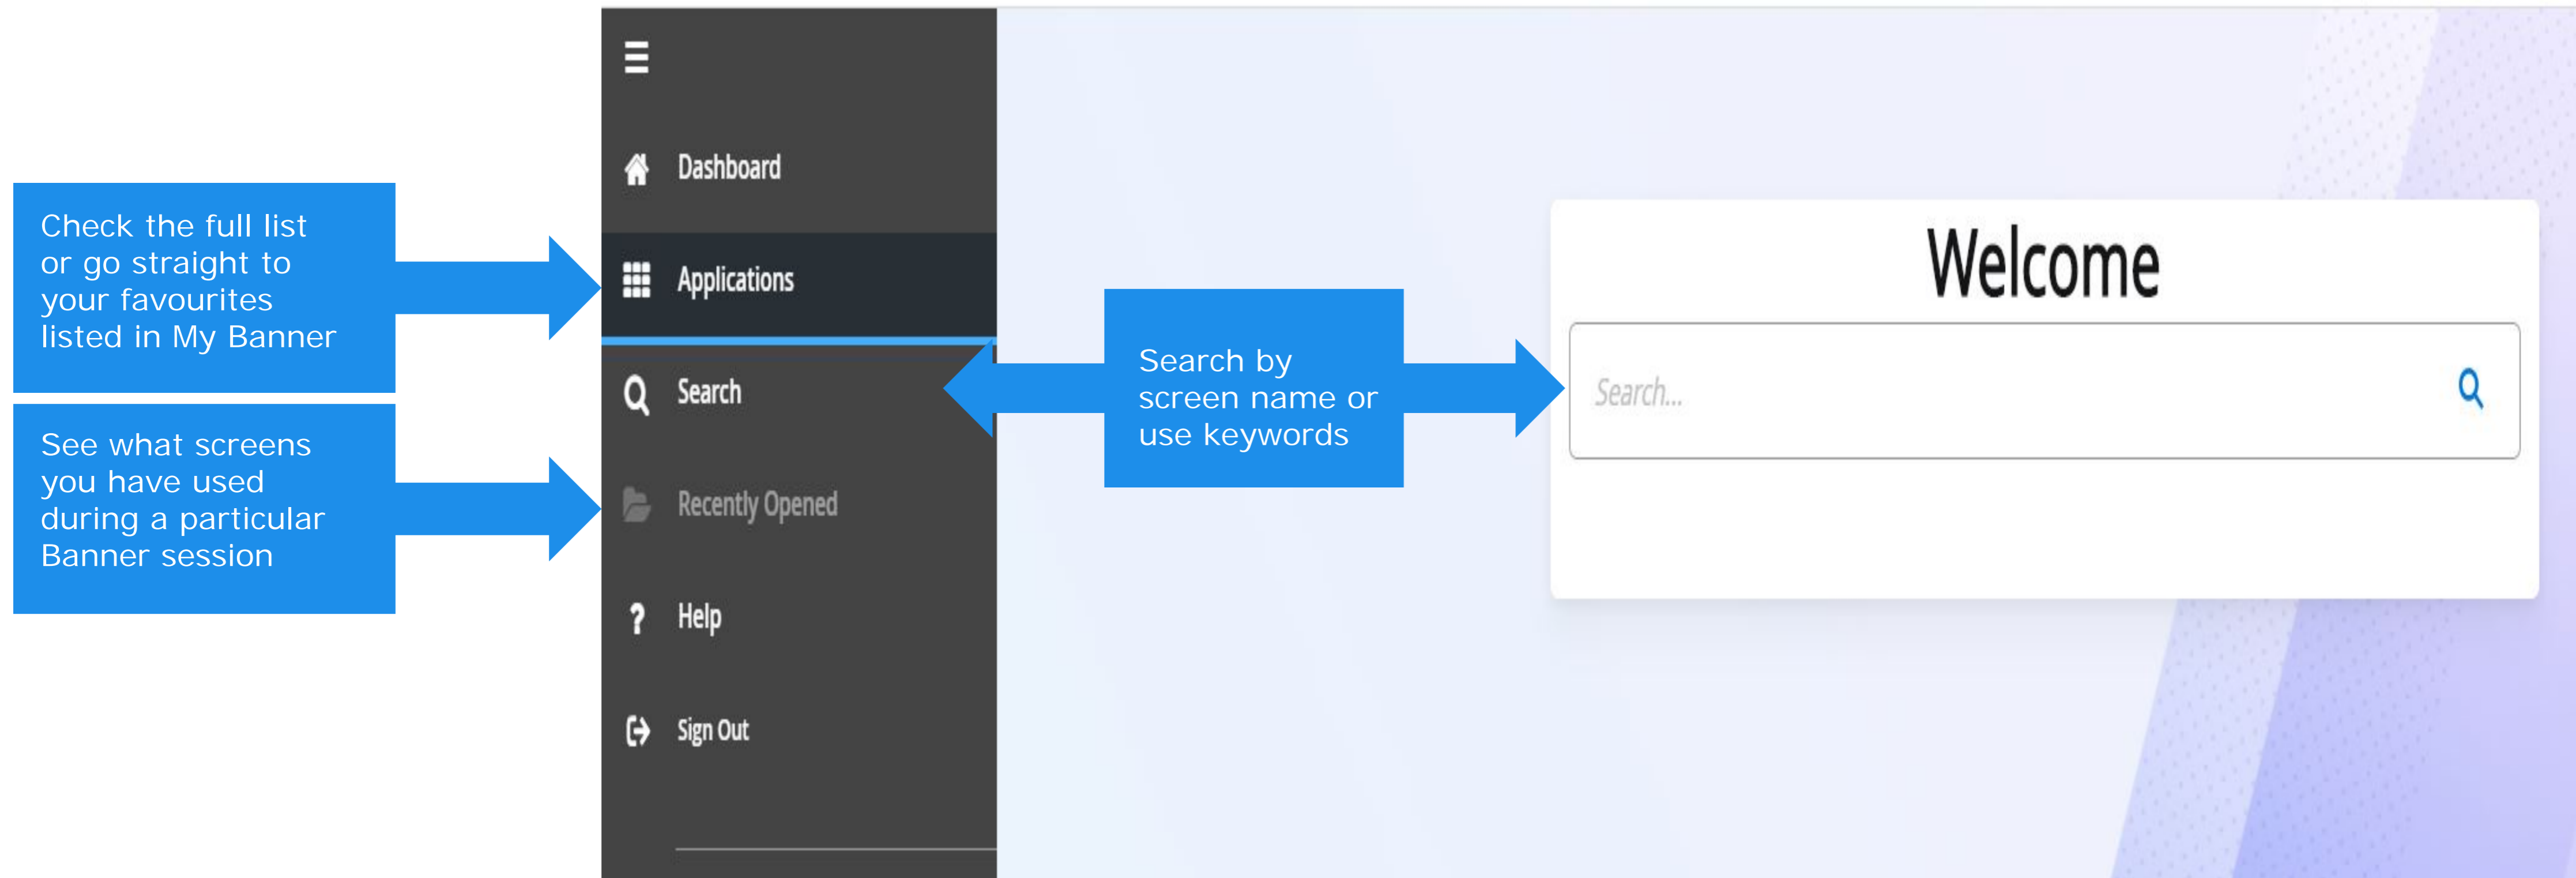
Check the full list or go straight to your favourites listed in My Banner

See what screens you have used during a particular Banner session

Dashboard

Applications

Search

Recently Opened

Help

Sign Out

Search by screen name or use keywords

Welcome

Search...